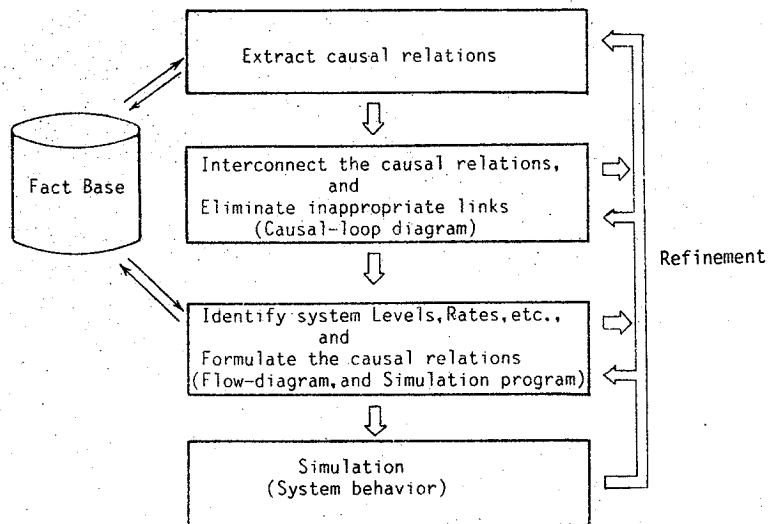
Extract causal relations

Fact Base

Interconnect the causal relations, and Eliminate inappropriate links (Causal-loop diagram)

Refinement

Identify system Levels, Rates, etc., and Formulate the causal relations (Flow-diagram, and Simulation program)

Simulation (System behavior)